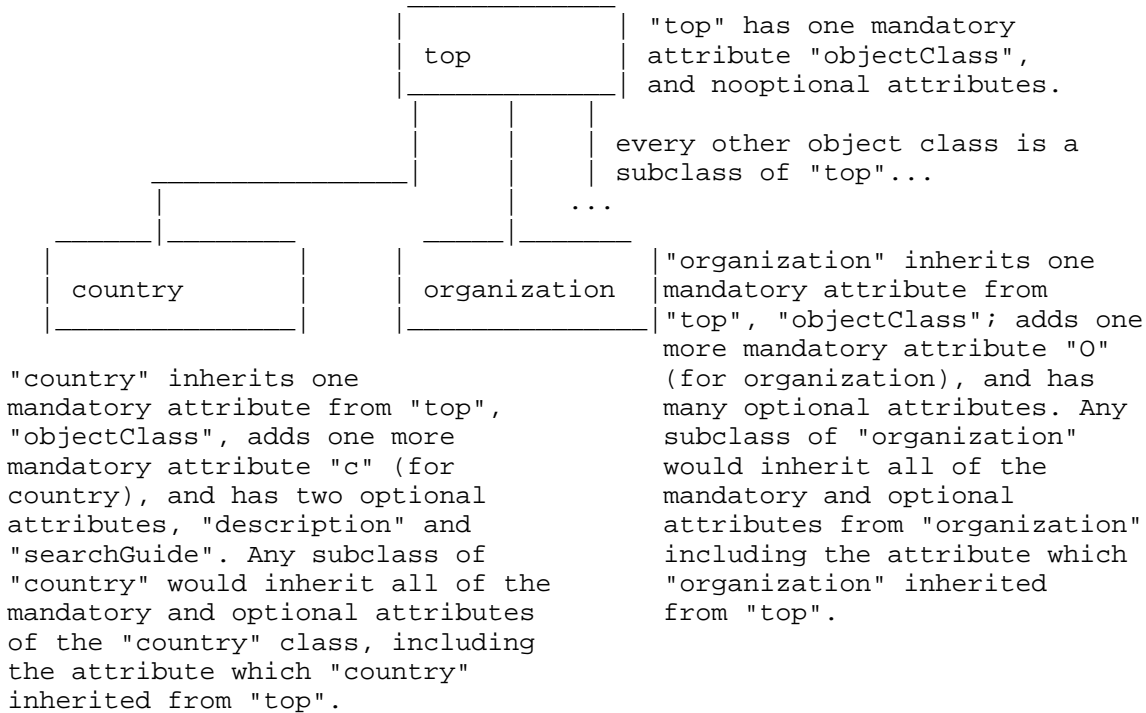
top

"top" has one mandatory attribute "objectClass", and nooptional attributes.

every other object class is a subclass of "top"...

...

country

organization

"organization" inherits one mandatory attribute from "top", "objectClass"; adds one more mandatory attribute "O" (for organization), and has many optional attributes. Any subclass of "organization" would inherit all of the mandatory and optional attributes from "organization" including the attribute which "organization" inherited from "top".

"country" inherits one mandatory attribute from "top", "objectClass", adds one more mandatory attribute "c" (for country), and has two optional attributes, "description" and "searchGuide". Any subclass of "country" would inherit all of the mandatory and optional attributes of the "country" class, including the attribute which "country" inherited from "top".